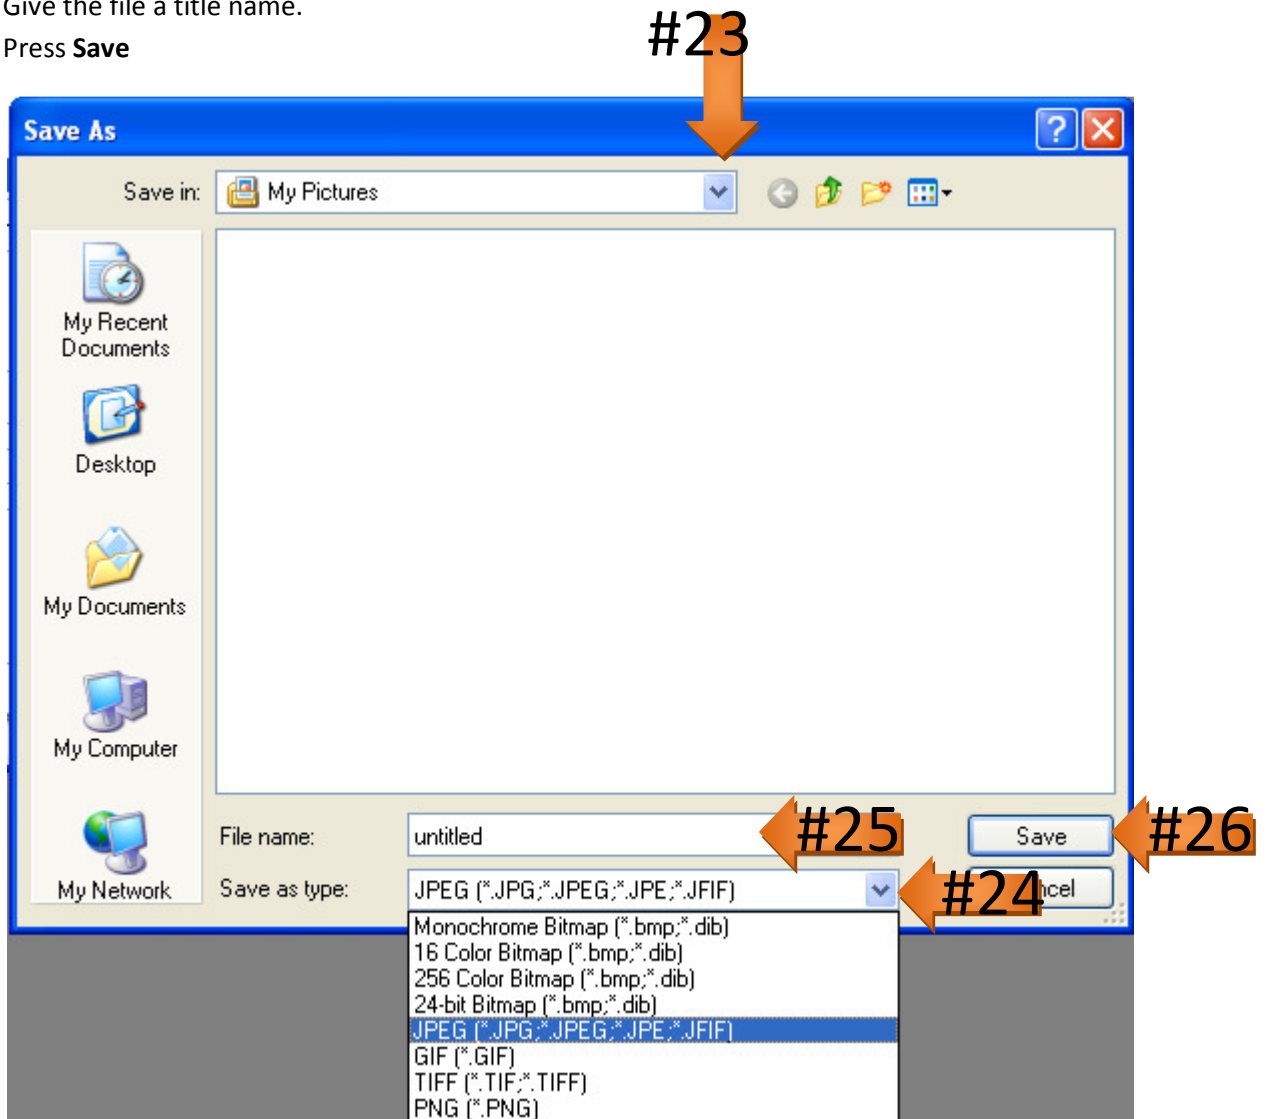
Give the file a title name.
Press **Save**

#23

Save As

Save in: My Pictures

My Recent Documents

Desktop

My Documents

My Computer

My Network

File name: untitled

#25

Save

#26

Save as type: JPEG (*.JPG;*.JPEG;*.JPE;*.JFIF)

#24

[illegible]ncel

Monochrome Bitmap (*.bmp;*.dib)
16 Color Bitmap (*.bmp;*.dib)
256 Color Bitmap (*.bmp;*.dib)
24-bit Bitmap (*.bmp;*.dib)
JPEG (*.JPG;*.JPEG;*.JPE;*.JFIF)
GIF (*.GIF)
TIFF (*.TIF;*.TIFF)
PNG (*.PNG)